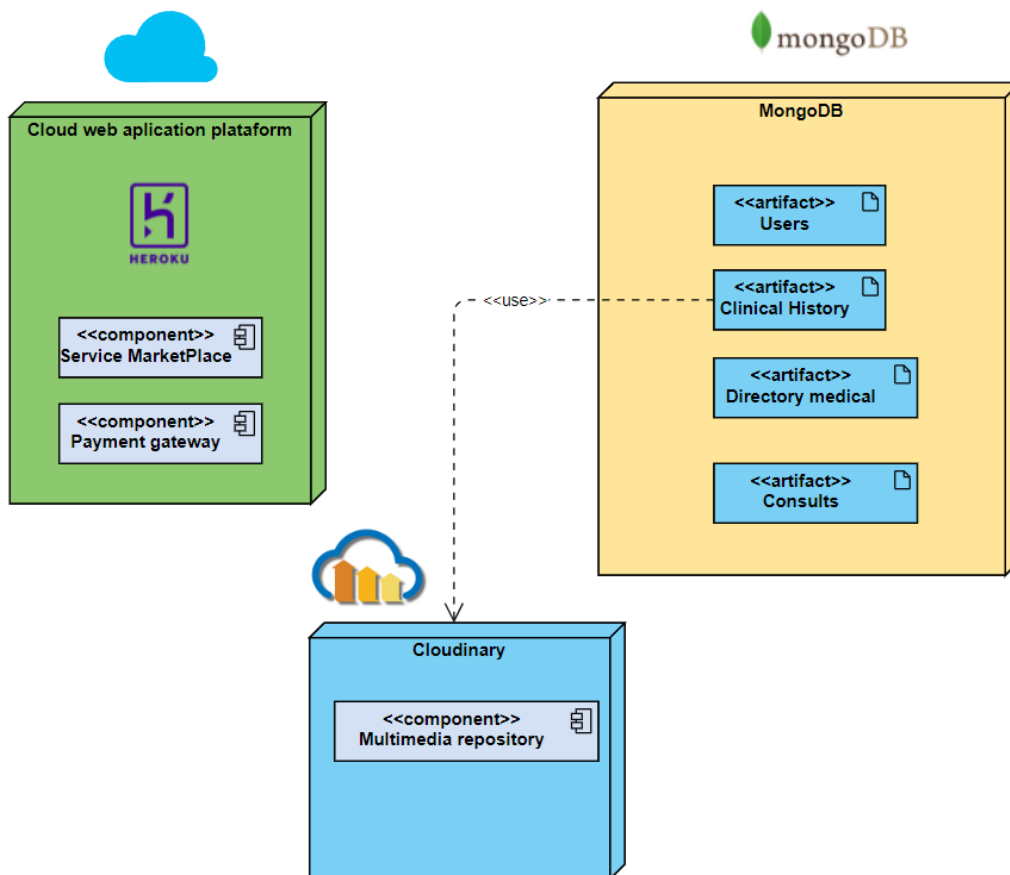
mongoDB

Cloud web aplication plataform

HEROKU

<<component>>
Service MarketPlace

<<component>>
Payment gateway

MongoDB

<<artifact>>
Users

<<artifact>>
Clinical History

<<artifact>>
Directory medical

<<artifact>>
Consults

<<use>>

Cloudinary

<<component>>
Multimedia repository